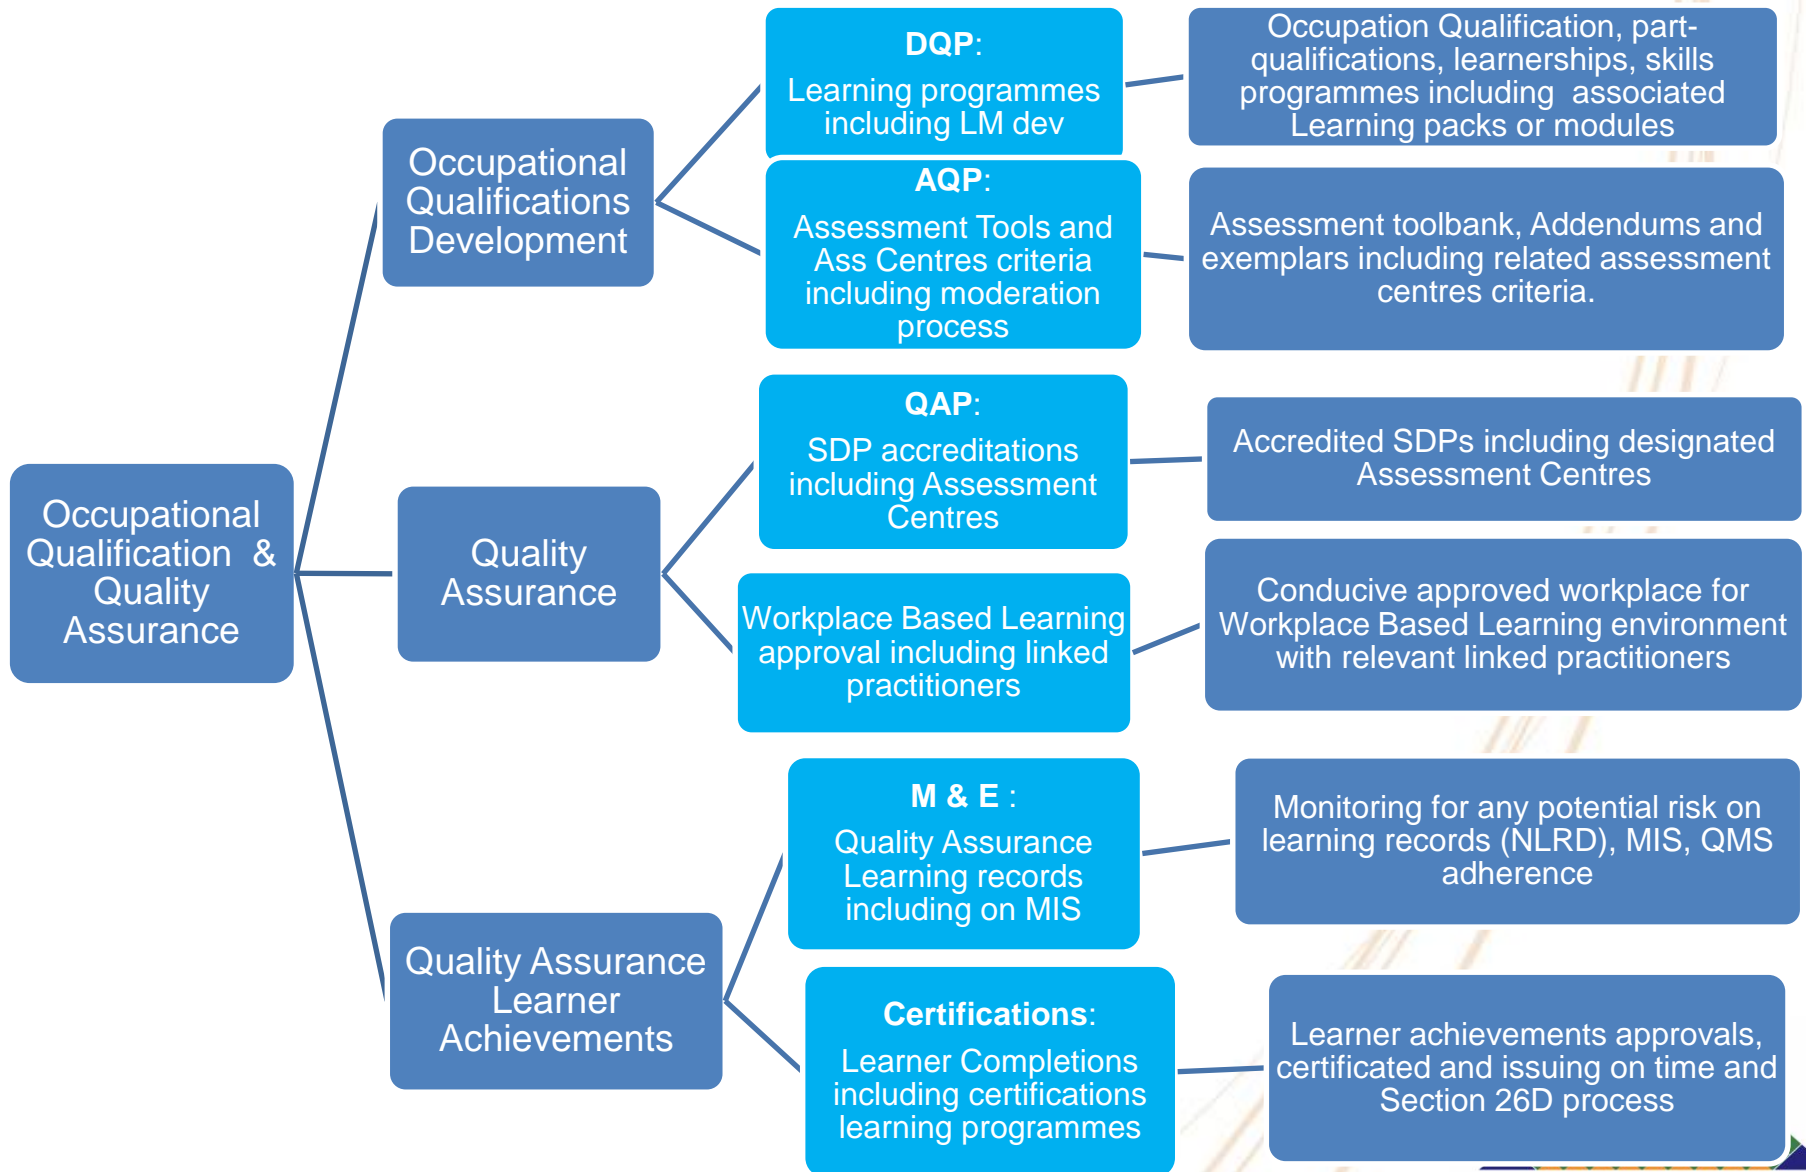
Occupational Qualification & Quality Assurance

Occupational Qualifications Development

DQP:
Learning programmes including LM dev

Occupation Qualification, part-qualifications, learnerships, skills programmes including associated Learning packs or modules

AQP:
Assessment Tools and Ass Centres criteria including moderation process

Assessment toolbank, Addendums and exemplars including related assessment centres criteria.

Quality Assurance

QAP:
SDP accreditations including Assessment Centres

Accredited SDPs including designated Assessment Centres

Workplace Based Learning approval including linked practitioners

Conducive approved workplace for Workplace Based Learning environment with relevant linked practitioners

Quality Assurance Learner Achievements

M & E :
Quality Assurance Learning records including on MIS

Monitoring for any potential risk on learning records (NLRD), MIS, QMS adherence

Certifications:
Learner Completions including certifications learning programmes

Learner achievements approvals, certificated and issuing on time and Section 26D process